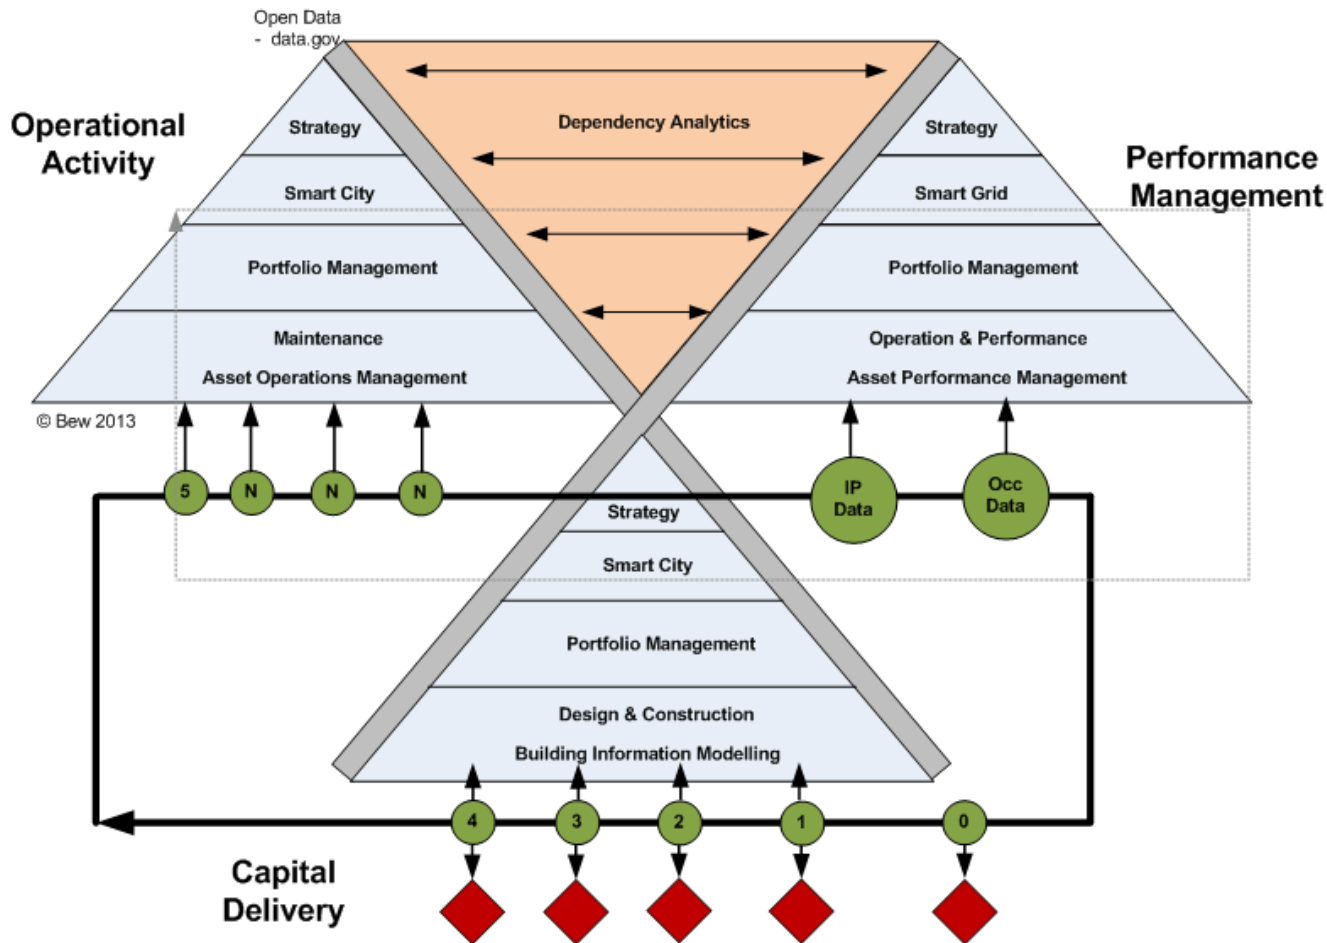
Open Data
- data.gov

Operational Activity

Strategy

Smart City

Portfolio Management

Maintenance

Asset Operations Management

Dependency Analytics

Strategy

Smart Grid

Portfolio Management

Operation & Performance

Asset Performance Management

Performance Management

© Bew 2013

5

N

N

N

IP Data

Occ Data

Strategy

Smart City

Portfolio Management

Design & Construction

Building Information Modelling

4

3

2

1

0

Capital Delivery